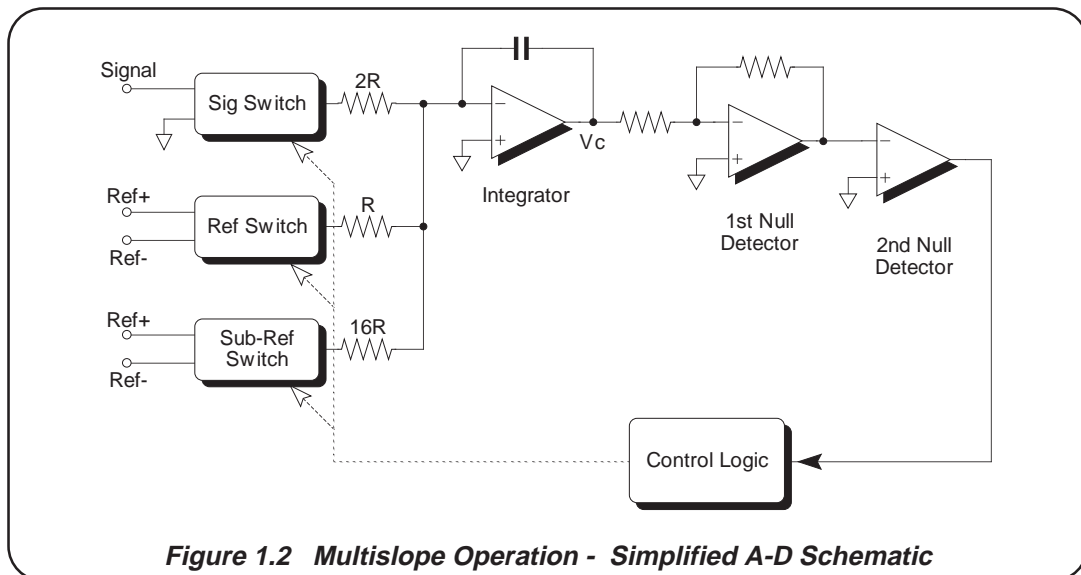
Signal

Sig Switch

2R

Ref+

Ref Switch

R

Ref-

Ref+

Sub-Ref Switch

16R

Ref-

Vc

Integrator

1st Null Detector

2nd Null Detector

Control Logic

Figure 1.2 Multislope Operation - Simplified A-D Schematic